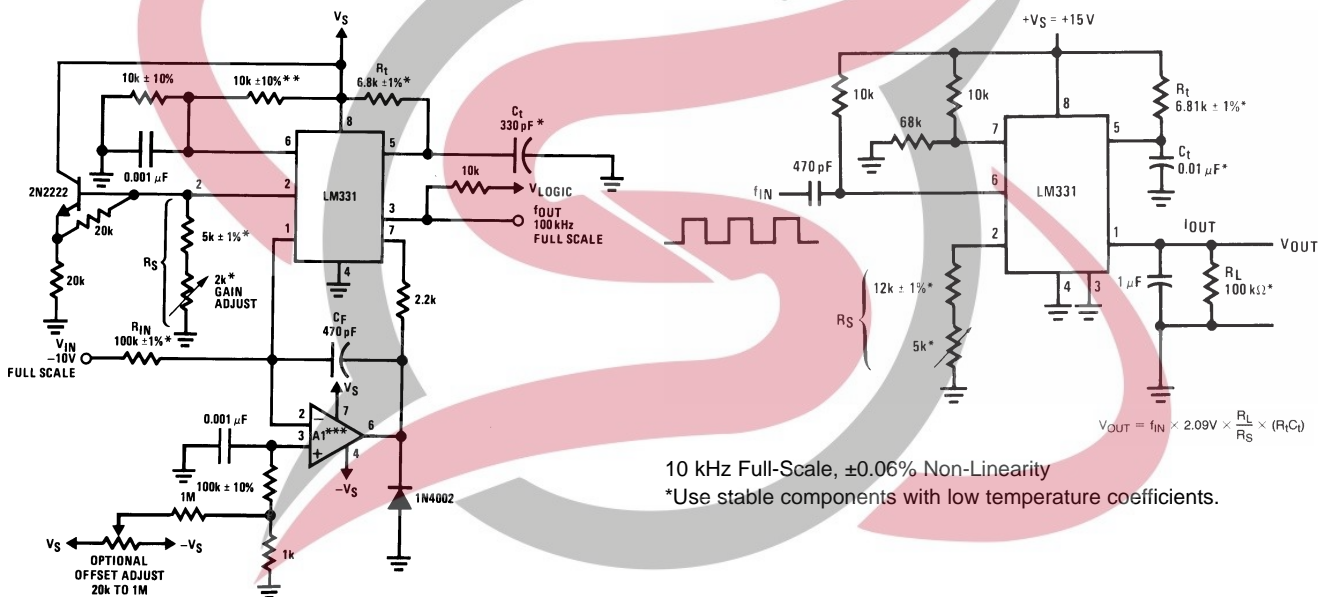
$V_S$

$R_t$
6.8k ±1%*

10k ± 10%

10k ±10%**

8

6

5

$C_t$
330 pF *

0.001 µF

LM331

2N2222

2

2

10k

$V_{LOGIC}$

3

$f_{OUT}$
100 kHz
FULL SCALE

20k

5k ± 1%*

1

7

$R_S$

2k*
GAIN
ADJUST

4

20k

2.2k

$R_{IN}$
100k ±1%*

$C_F$
470 pF

$V_{IN}$
−10V
FULL SCALE

$V_S$

0.001 µF

2

7

3

A1***

6

4

100k ± 10%

$-V_S$

1M

1N4002

$V_S$

$-V_S$

OPTIONAL
OFFSET ADJUST
20k TO 1M

1k

$+V_S = +15 V$

10k

10k

8

$R_t$
6.81k ± 1%*

68k

7

5

$C_t$
0.01 µF*

470 pF

$f_{IN}$

6

LM331

2

1

$I_{OUT}$

$V_{OUT}$

$R_S$

12k ± 1%*

1 µF

$R_L$
100 kΩ*

4

3

5k*

$V_{OUT} = f_{IN} \times 2.09V \times \frac{R_L}{R_S} \times (R_tC_t)$

10 kHz Full-Scale, ±0.06% Non-Linearity
*Use stable components with low temperature coefficients.